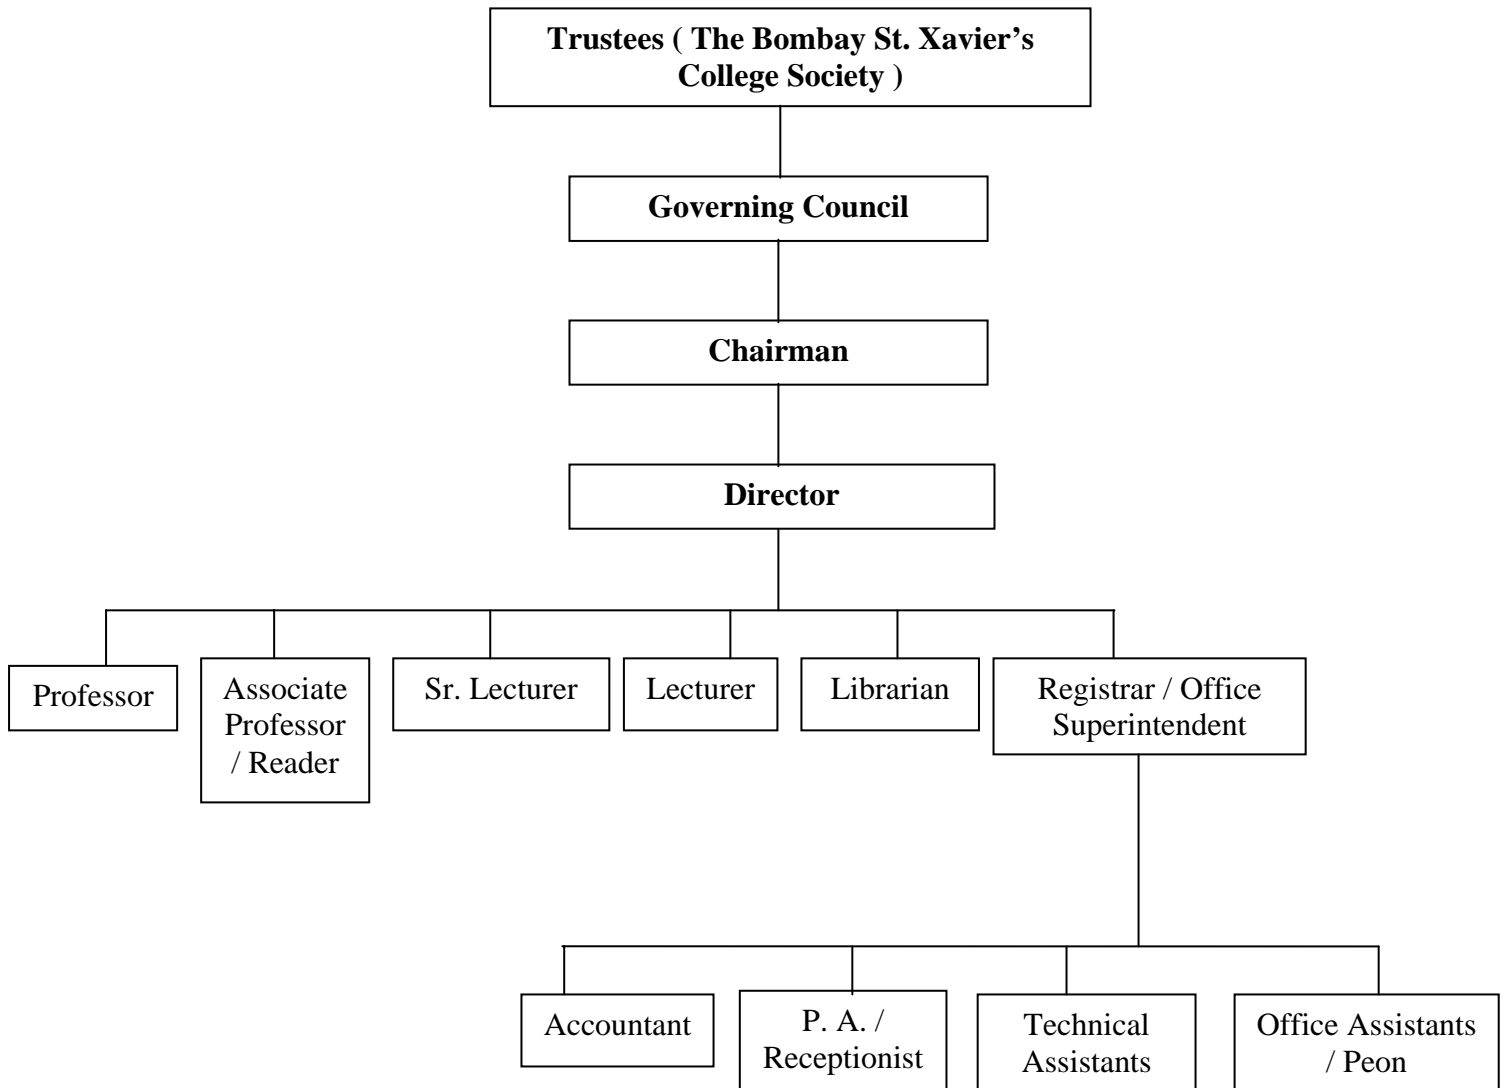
Trustees ( The Bombay St. Xavier's College Society )

Governing Council

Chairman

Director

Professor

Associate Professor / Reader

Sr. Lecturer

Lecturer

Librarian

Registrar / Office Superintendent

Accountant

P. A. / Receptionist

Technical Assistants

Office Assistants / Peon